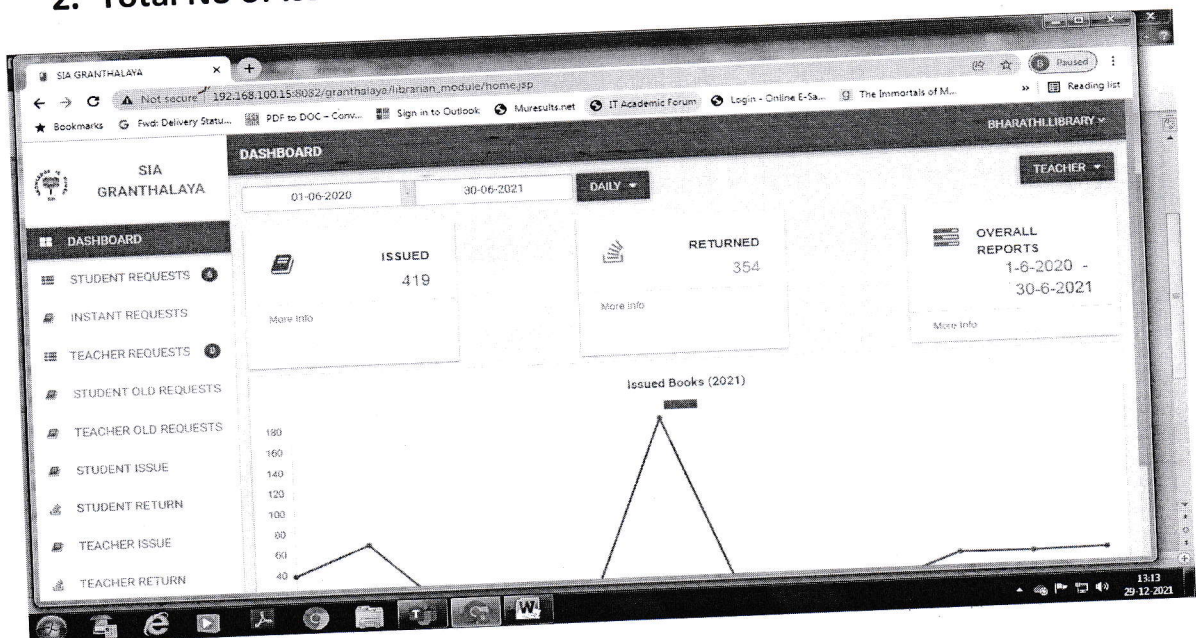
2. Total No of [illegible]

SIA GRANTHALAYA

Not secure 192.168.100.15:8082/granthalaya/librarian_module/home.jsp

Paused

Bookmarks Fwd: Delivery Statu... PDF to DOC – Conv... Sign in to Outlook Muresults.net IT Academic Forum Login - Online E-Sa... The Immortals of M... Reading list

BHARATHI.LIBRARY

SIA GRANTHALAYA

DASHBOARD

TEACHER

01-06-2020 30-06-2021 DAILY

DASHBOARD

STUDENT REQUESTS 0

INSTANT REQUESTS

TEACHER REQUESTS 0

STUDENT OLD REQUESTS

TEACHER OLD REQUESTS

STUDENT ISSUE

STUDENT RETURN

TEACHER ISSUE

TEACHER RETURN

ISSUED 419

More info

RETURNED 354

More info

OVERALL REPORTS 1-6-2020 - 30-6-2021

More info

Issued Books (2021)

180
160
140
120
100
80
60
40

13:13
29-12-2021